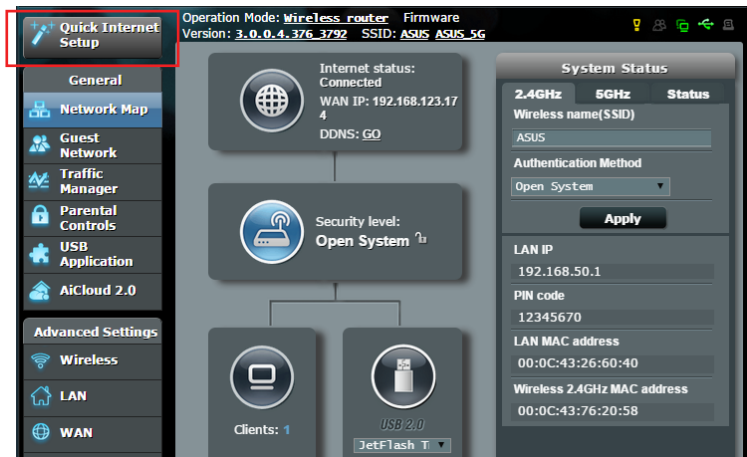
Quick Internet Setup

Operation Mode: Wireless router Firmware Version: 3.0.0.4.376_3792 SSID: ASUS ASUS_5G

General

Network Map

Guest Network

Traffic Manager

Parental Controls

USB Application

AiCloud 2.0

Advanced Settings

Wireless

LAN

WAN

Internet status: Connected

WAN IP: 192.168.123.174

DDNS: GO

Security level: Open System

Clients: 1

USB 2.0

JetFlash T

System Status

2.4GHz 5GHz Status

Wireless name(SSID)

ASUS

Authentication Method

Open System

Apply

LAN IP

192.168.50.1

PIN code

12345670

LAN MAC address

00:0C:43:26:60:40

Wireless 2.4GHz MAC address

00:0C:43:76:20:58